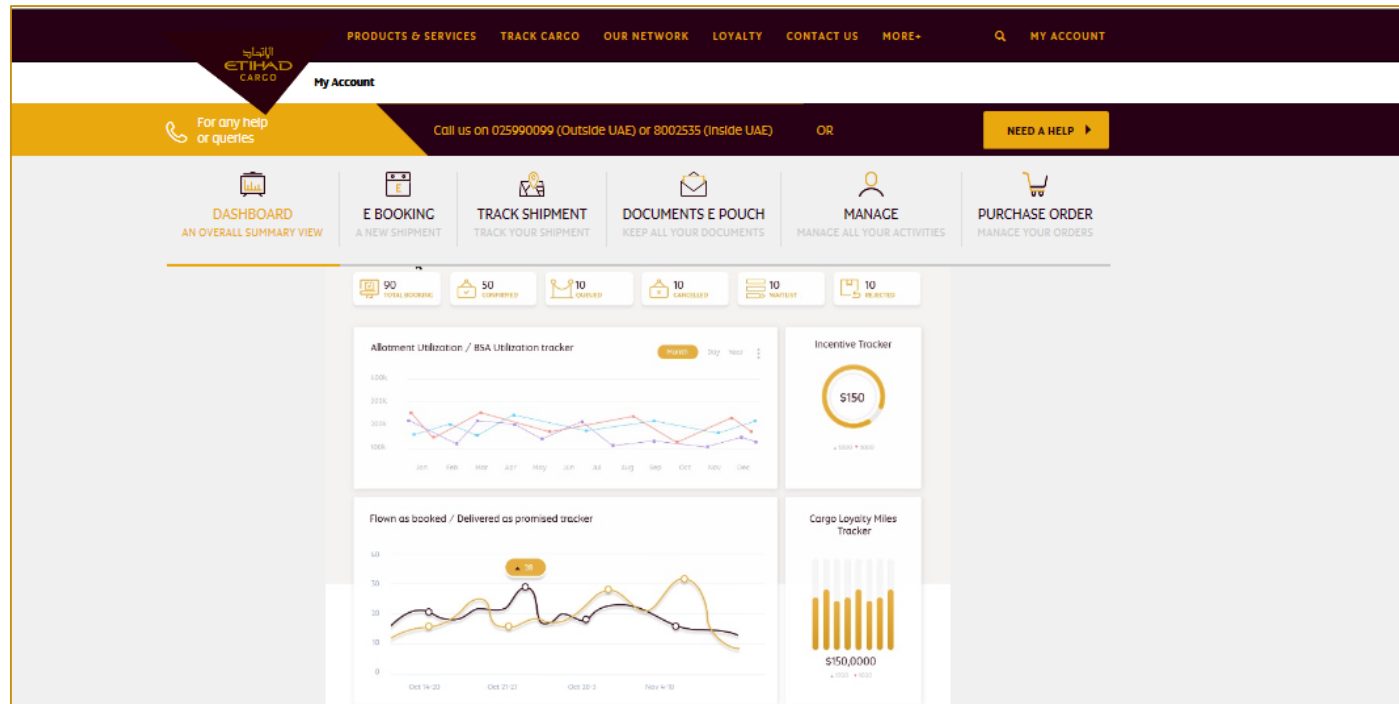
PRODUCTS & SERVICES TRACK CARGO OUR NETWORK LOYALTY CONTACT US MORE+ MY ACCOUNT

الاتحاد
ETIHAD
CARGO

My Account

For any help or queries

Call us on 025990099 (Outside UAE) or 8002535 (Inside UAE)

OR

NEED A HELP

DASHBOARD
AN OVERALL SUMMARY VIEW

E BOOKING
A NEW SHIPMENT

TRACK SHIPMENT
TRACK YOUR SHIPMENT

DOCUMENTS E POUCH
KEEP ALL YOUR DOCUMENTS

MANAGE
MANAGE ALL YOUR ACTIVITIES

PURCHASE ORDER
MANAGE YOUR ORDERS

90 TOTAL BOOKING
50 CONFIRMED
10 QUEUED
10 CANCELLED
10 WAITLIST
10 REJECTED

Allotment Utilization / BSA Utilization tracker

Month Day Year

100k
200k
300k
100k

Jan Feb Mar Apr May Jun Jul Aug Sep Oct Nov Dec

Incentive Tracker

$150

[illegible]

Flown as booked / Delivered as promised tracker

40
30
20
10
0

Oct 14-20 Oct 21-27 Oct 28-3 Nov 4-10

Cargo Loyalty Miles Tracker

$150,0000

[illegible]